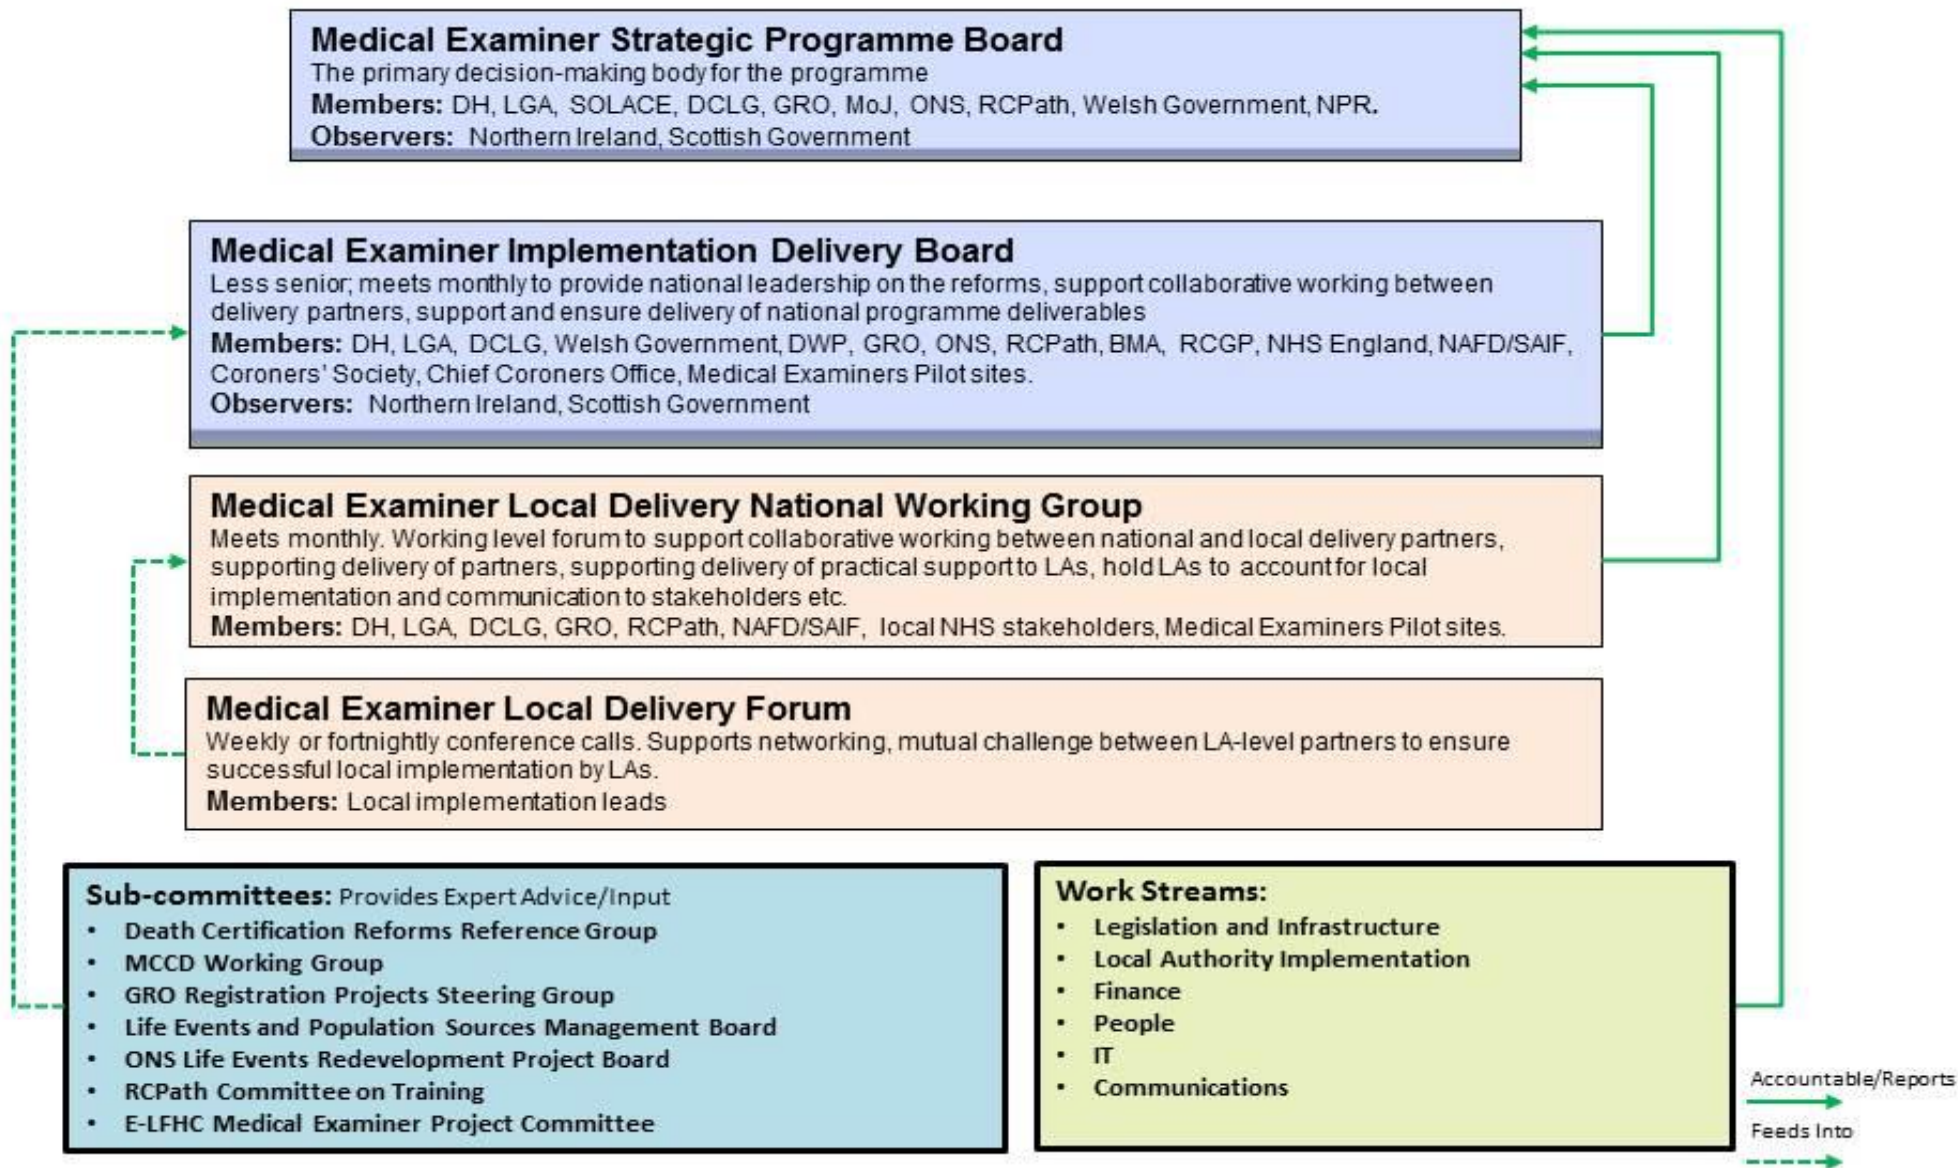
**Medical Examiner Strategic Programme Board**
The primary decision-making body for the programme
**Members:** DH, LGA, SOLACE, DCLG, GRO, MoJ, ONS, RCPath, Welsh Government, NPR.
**Observers:** Northern Ireland, Scottish Government

**Medical Examiner Implementation Delivery Board**
Less senior; meets monthly to provide national leadership on the reforms, support collaborative working between delivery partners, support and ensure delivery of national programme deliverables
**Members:** DH, LGA, DCLG, Welsh Government, DWP, GRO, ONS, RCPath, BMA, RCGP, NHS England, NAFD/SAIF, Coroners' Society, Chief Coroners Office, Medical Examiners Pilot sites.
**Observers:** Northern Ireland, Scottish Government

**Medical Examiner Local Delivery National Working Group**
Meets monthly. Working level forum to support collaborative working between national and local delivery partners, supporting delivery of partners, supporting delivery of practical support to LAs, hold LAs to account for local implementation and communication to stakeholders etc.
**Members:** DH, LGA, DCLG, GRO, RCPath, NAFD/SAIF, local NHS stakeholders, Medical Examiners Pilot sites.

**Medical Examiner Local Delivery Forum**
Weekly or fortnightly conference calls. Supports networking, mutual challenge between LA-level partners to ensure successful local implementation by LAs.
**Members:** Local implementation leads

**Sub-committees:** Provides Expert Advice/Input
- Death Certification Reforms Reference Group
- MCCD Working Group
- GRO Registration Projects Steering Group
- Life Events and Population Sources Management Board
- ONS Life Events Redevelopment Project Board
- RCPath Committee on Training
- E-LFHC Medical Examiner Project Committee

**Work Streams:**
- Legislation and Infrastructure
- Local Authority Implementation
- Finance
- People
- IT
- Communications

Accountable/Reports
Feeds Into